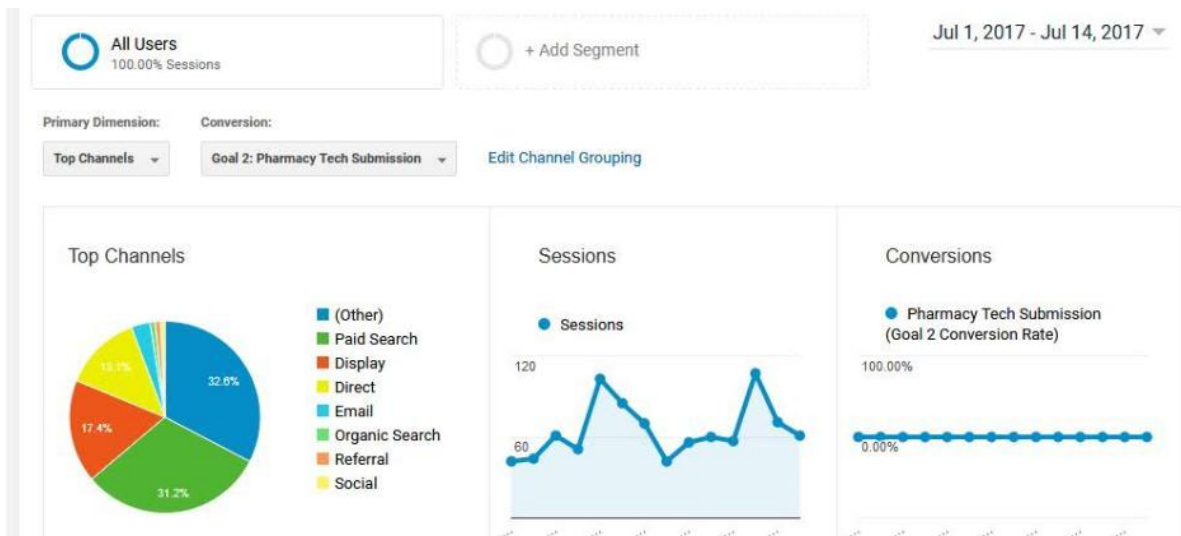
All Users
100.00% Sessions

+ Add Segment

Jul 1, 2017 - Jul 14, 2017

Primary Dimension:
Top Channels

Conversion:
Goal 2: Pharmacy Tech Submission

Edit Channel Grouping

Top Channels

32.6%
31.2%
17.4%
13.1%

(Other)
Paid Search
Display
Direct
Email
Organic Search
Referral
Social

Sessions

Sessions

120
60

Conversions

Pharmacy Tech Submission (Goal 2 Conversion Rate)

100.00%
0.00%